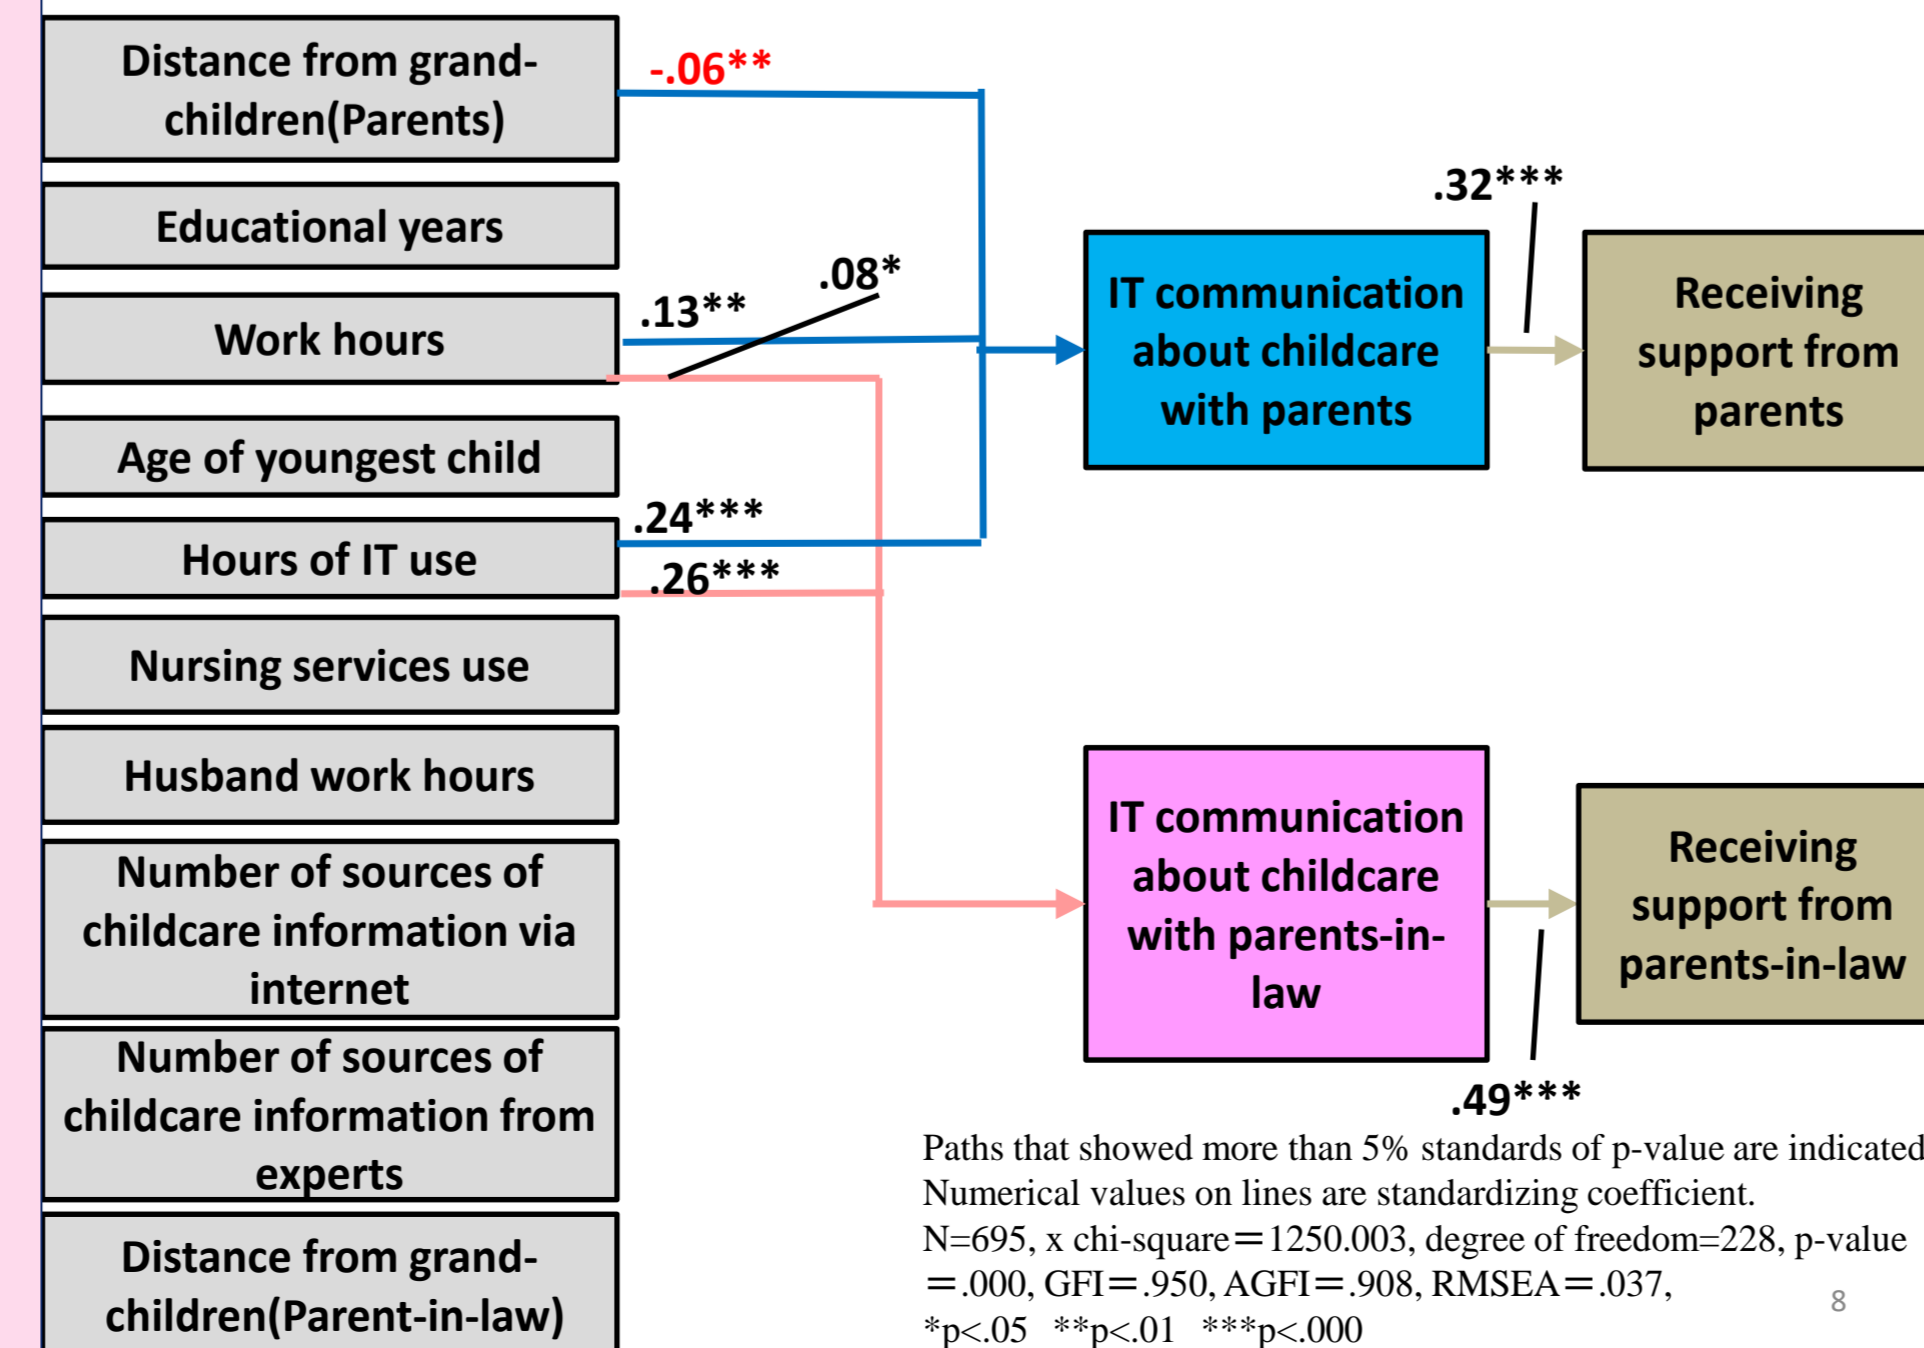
Distance from grand-children(Parents)

Educational years

Work hours

Age of youngest child

Hours of IT use

Nursing services use

Husband work hours

Number of sources of childcare information via internet

Number of sources of childcare information from experts

Distance from grand-children(Parent-in-law)

-.06**

.13**

.08*

.24***

.26***

.32***

IT communication about childcare with parents

Receiving support from parents

IT communication about childcare with parents-in-law

Receiving support from parents-in-law

.49***

Paths that showed more than 5% standards of p-value are indicated
Numerical values on lines are standardizing coefficient.
N=695, x chi-square＝1250.003, degree of freedom=228, p-value ＝.000, GFI＝.950, AGFI＝.908, RMSEA＝.037,
*p<.05 **p<.01 ***p<.000

8